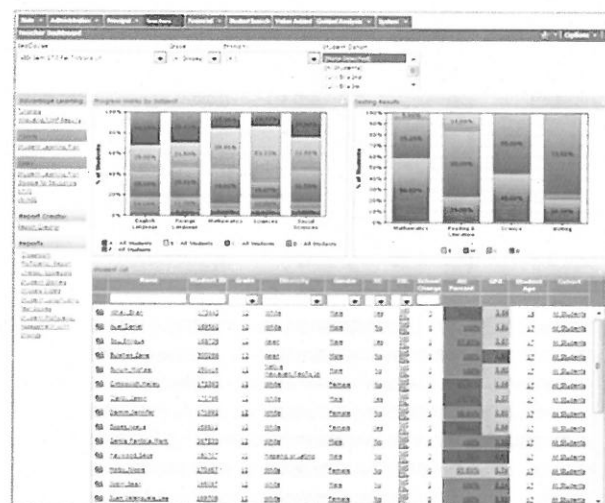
State | Administration | Principal | Teacher | Student Search | Value Added | Cohort Analysis | System

Teacher Dashboard

Options

Grade | Student Cohort

Advantage Learning

Reports

Progress Marks by Subject

Testing Results

English Language | Foreign Language | Mathematics | Science | Social Sciences

All Students

Mathematics | Reading & Literature | Science | Writing

% of Students

Student List

| Name | Student ID | Grade | Ethnicity | Gender | FR | ESL | School Change | Att Percent | GPA | Student Age | Cohort |
|---|---|---|---|---|---|---|---|---|---|---|---|
| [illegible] | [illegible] | 12 | White | Male | No | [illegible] | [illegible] | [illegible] | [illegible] | 17 | All Students |
| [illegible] | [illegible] | 12 | White | Male | No | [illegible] | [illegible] | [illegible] | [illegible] | 17 | All Students |
| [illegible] | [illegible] | 12 | Asian | Male | No | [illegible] | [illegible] | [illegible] | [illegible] | 17 | All Students |
| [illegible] | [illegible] | 12 | Asian | Male | No | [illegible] | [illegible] | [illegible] | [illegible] | 17 | All Students |
| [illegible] | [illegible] | 12 | Native Hawaiian/Pacific Isl | Male | No | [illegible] | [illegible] | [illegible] | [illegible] | 17 | All Students |
| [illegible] | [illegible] | 12 | White | Female | No | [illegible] | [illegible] | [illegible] | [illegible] | 17 | All Students |
| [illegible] | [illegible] | 12 | White | Male | No | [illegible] | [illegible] | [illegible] | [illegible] | 17 | All Students |
| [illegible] | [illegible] | 12 | White | Female | No | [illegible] | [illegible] | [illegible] | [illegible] | 17 | All Students |
| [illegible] | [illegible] | 12 | White | Female | Yes | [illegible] | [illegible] | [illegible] | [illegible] | 17 | All Students |
| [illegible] | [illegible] | 12 | White | Female | No | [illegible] | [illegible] | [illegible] | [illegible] | 17 | All Students |
| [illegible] | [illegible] | 12 | Hispanic or Latino | Male | No | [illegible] | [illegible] | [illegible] | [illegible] | 17 | All Students |
| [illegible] | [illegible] | 12 | White | Female | No | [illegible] | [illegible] | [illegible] | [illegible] | 17 | All Students |
| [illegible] | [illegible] | 12 | White | Male | No | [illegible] | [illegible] | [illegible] | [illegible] | 17 | All Students |
| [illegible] | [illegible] | 12 | White | Male | No | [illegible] | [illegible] | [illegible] | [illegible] | 17 | All Students |